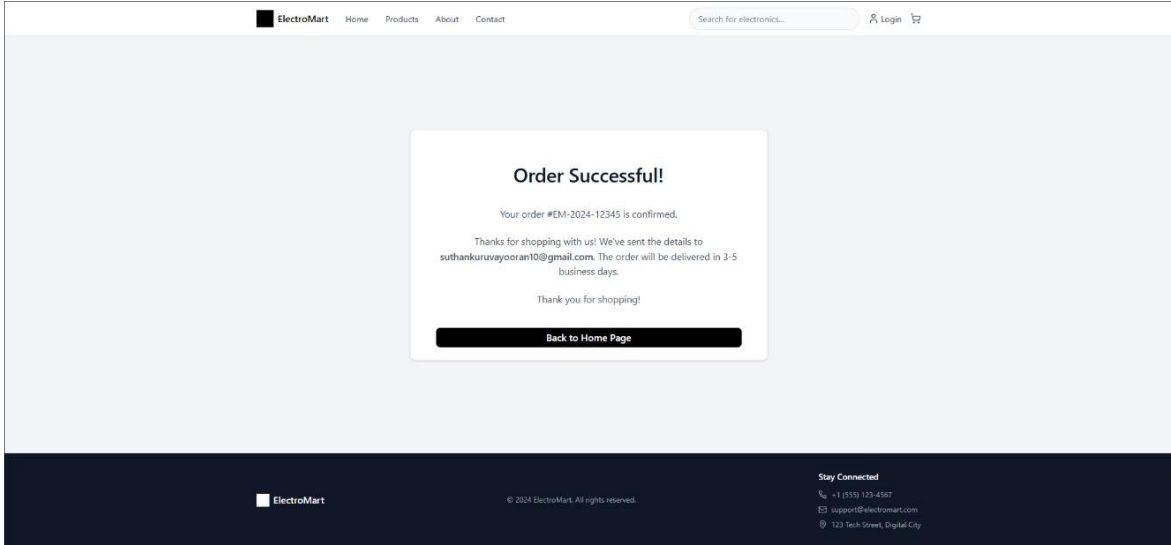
ElectroMart Home Products About Contact

Search for electronics...

Login

Order Successful!

Your order #EM-2024-12345 is confirmed.

Thanks for shopping with us! We've sent the details to suthankuruvayooran10@gmail.com. The order will be delivered in 3-5 business days.

Thank you for shopping!

Back to Home Page

ElectroMart

© 2024 ElectroMart. All rights reserved.

Stay Connected

+1 (555) 123-4567

support@electromart.com

123 Tech Street, Digital City